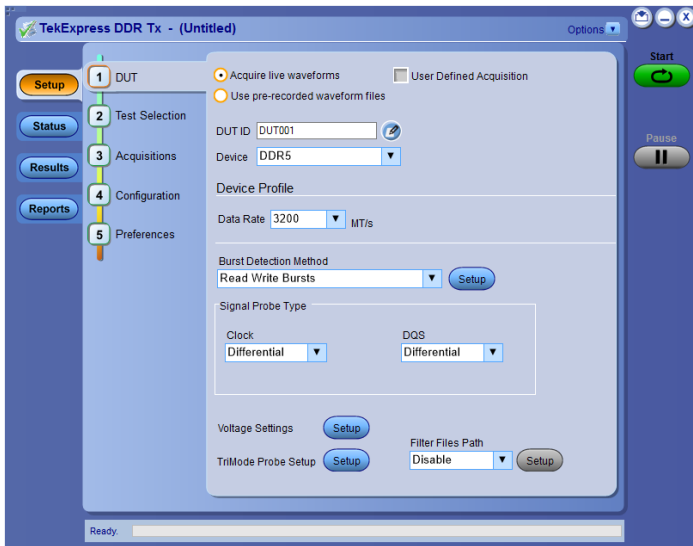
TekExpress DDR Tx - (Untitled)

Options

Start

Pause

Setup

Status

Results

Reports

1 DUT

2 Test Selection

3 Acquisitions

4 Configuration

5 Preferences

Acquire live waveforms

User Defined Acquisition

Use pre-recorded waveform files

DUT ID DUT001

Device DDR5

Device Profile

Data Rate 3200 MT/s

Burst Detection Method

Read Write Bursts

Setup

Signal Probe Type

Clock

Differential

DQS

Differential

Voltage Settings

Setup

Filter Files Path

TriMode Probe Setup

Setup

Disable

Setup

Ready.